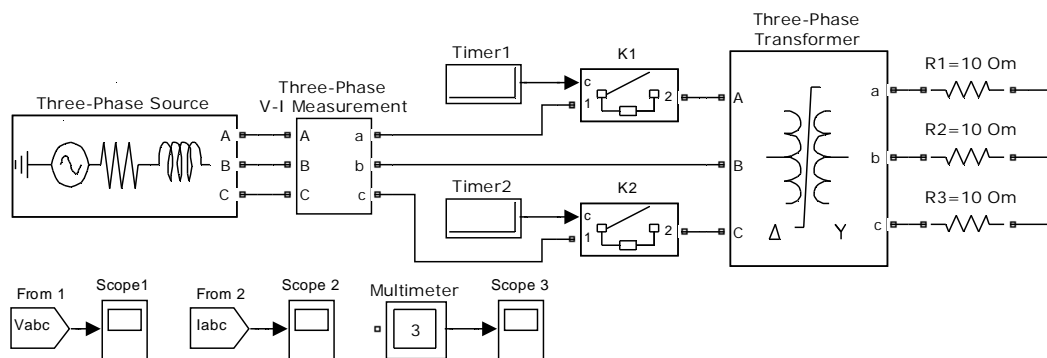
Three-Phase Transformer

Timer1

K1

R1=10 Om

Three-Phase V-I Measurement

Three-Phase Source

A
B
C

A
B
C

a
b
c

c
1
2

A
B
C

a
b
c

R2=10 Om

R3=10 Om

Timer2

K2

c
1
2

Δ
Y

From 1
Vabc

Scope1

From 2
Iabc

Scope 2

Multimeter
3

Scope 3